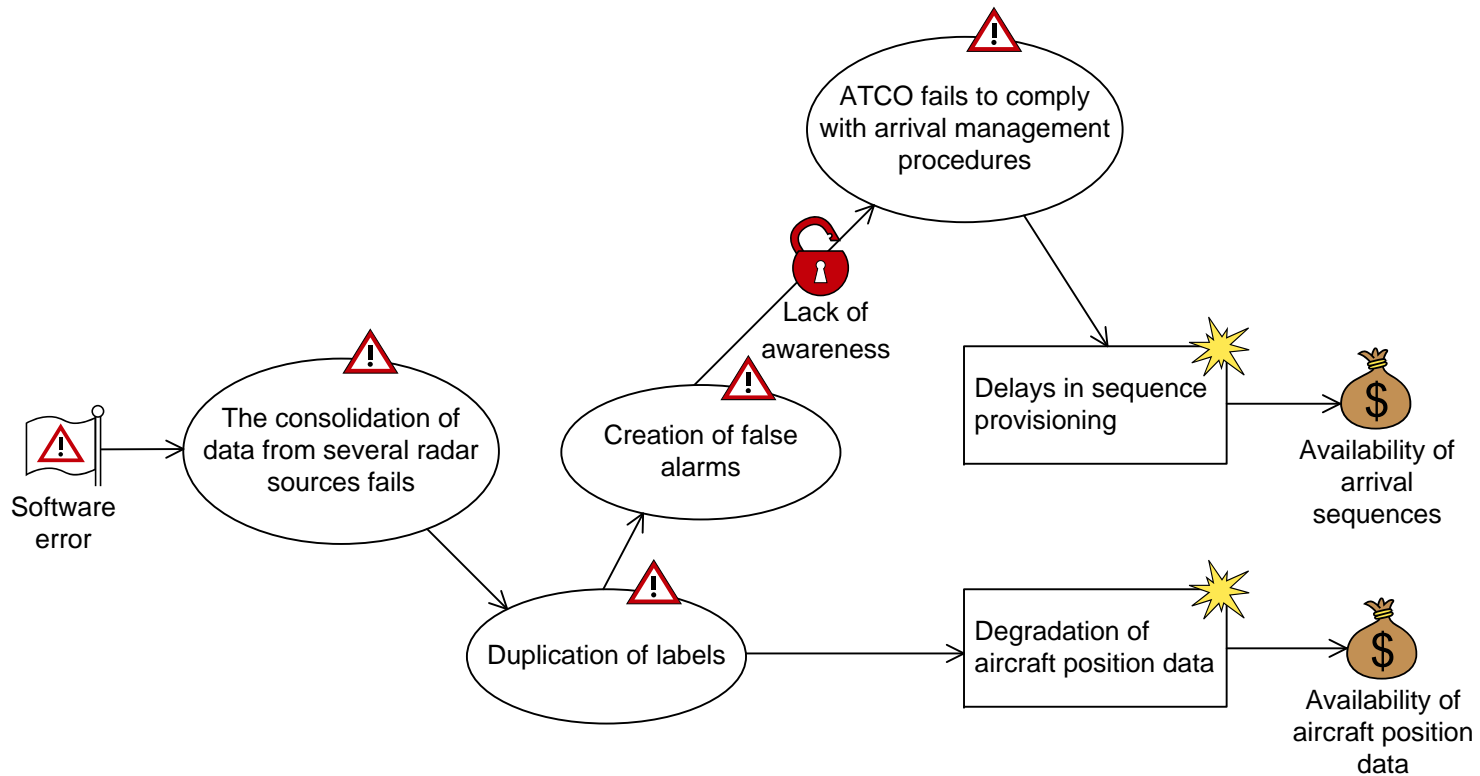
Software error

The consolidation of data from several radar sources fails

Duplication of labels

Creation of false alarms

Lack of awareness

ATCO fails to comply with arrival management procedures

Delays in sequence provisioning

Availability of arrival sequences

Degradation of aircraft position data

Availability of aircraft position data